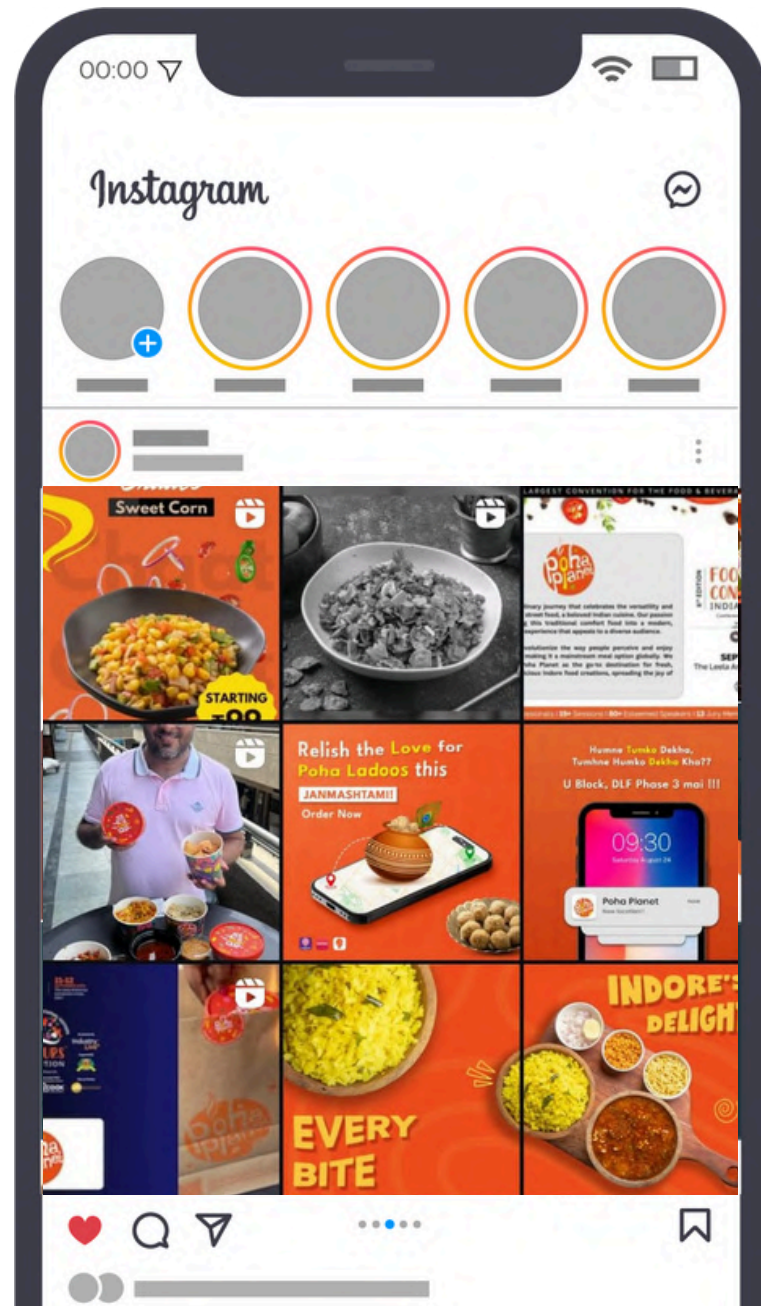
00:00

Instagram

Sweet Corn

STARTING

LARGEST CONVENTION FOR THE FOOD & BEVERA

Poha Planet

FOO CON INDIA

Relish the Love for Poha Ladoos this JANMASHTAMI!

Order Now

Humne Tumko Dekha, Tumhne Humko Dekha Kha??

U Block, DLF Phase 3 mai !!!

09:30

Poha Planet

Poha

EVERY BITE

INDORE'S DELIGHT